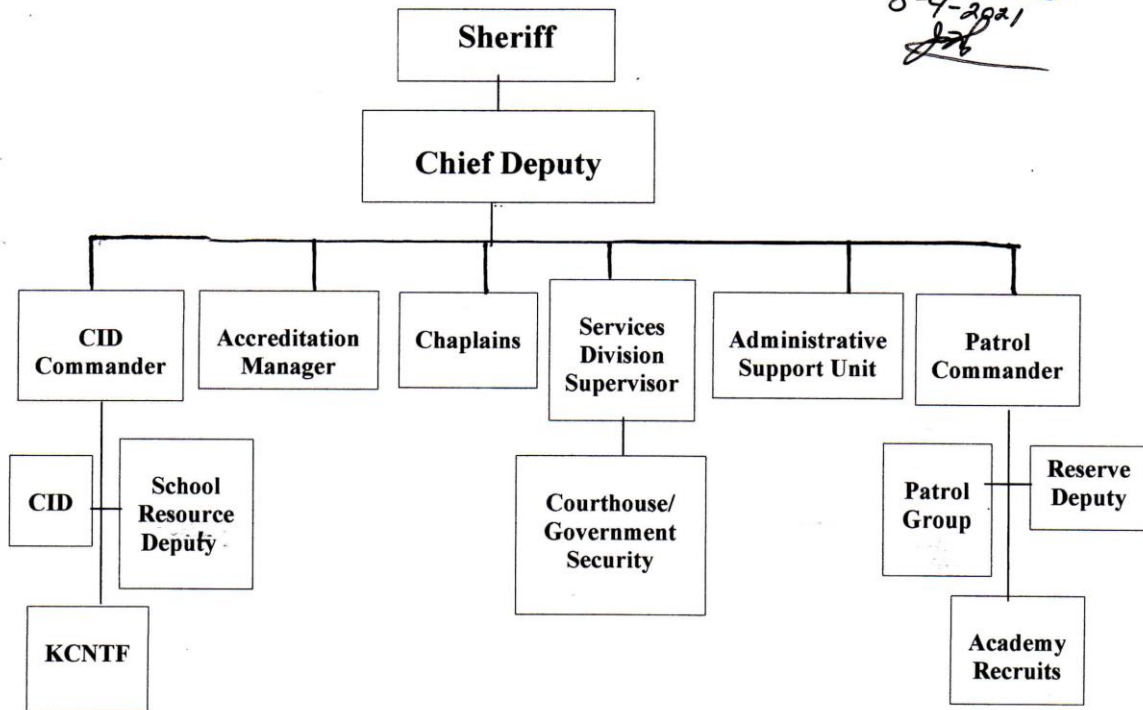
8-4-2021

Sheriff

Chief Deputy

CID Commander

Accreditation Manager

Chaplains

Services Division Supervisor

Administrative Support Unit

Patrol Commander

CID

School Resource Deputy

KCNTF

Courthouse/ Government Security

Patrol Group

Reserve Deputy

Academy Recruits